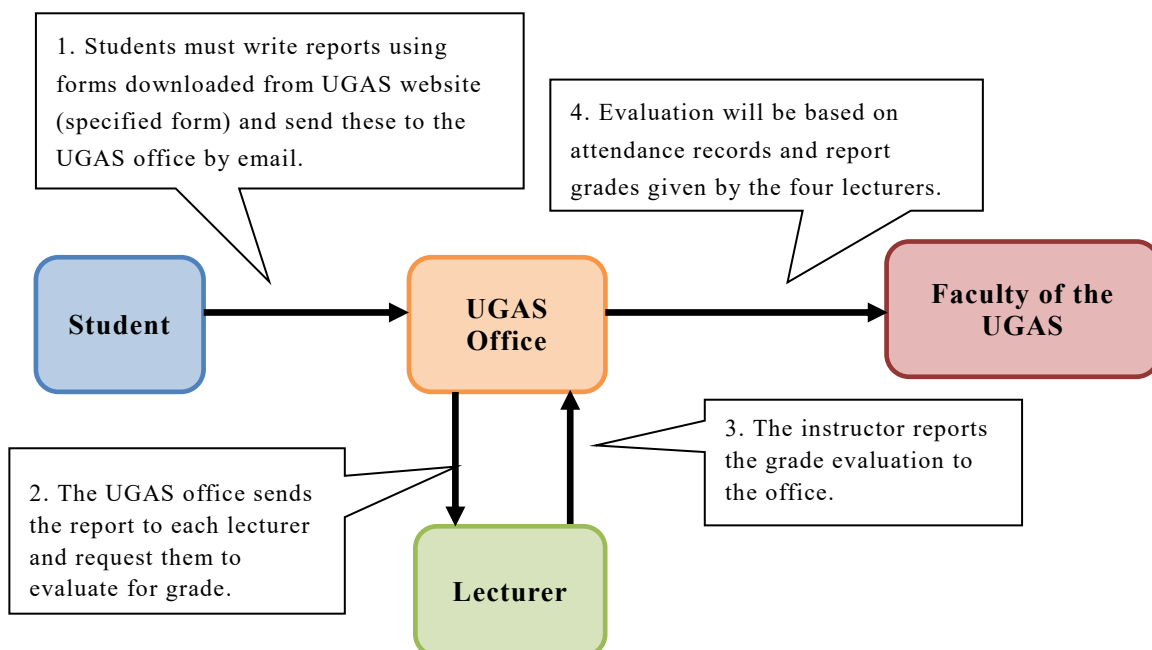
1. Students must write reports using forms downloaded from UGAS website (specified form) and send these to the UGAS office by email.

4. Evaluation will be based on attendance records and report grades given by the four lecturers.

Student

UGAS Office

Faculty of the UGAS

3. The instructor reports the grade evaluation to the office.

2. The UGAS office sends the report to each lecturer and request them to evaluate for grade.

Lecturer